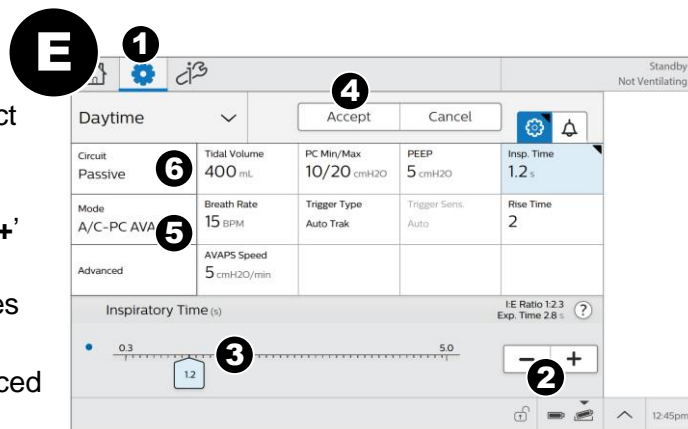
E
1
ct
+'
es
ced
Standby
Not Ventilating
Daytime
4
Accept
Cancel
Circuit
Passive
6
Tidal Volume
400 mL
PC Min/Max
10/20 cmH2O
PEEP
5 cmH2O
Insp. Time
1.2 s
Mode
A/C-PC AVA
5
Breath Rate
15 BPM
Trigger Type
Auto Trak
Trigger Sens.
Auto
Rise Time
2
Advanced
AVAPS Speed
5 cmH2O/min
Inspiratory Time (s)
I:E Ratio 1:2.3
Exp. Time 2.8 s
?
0.3
3
5.0
1.2
−
+
2
12:45pm